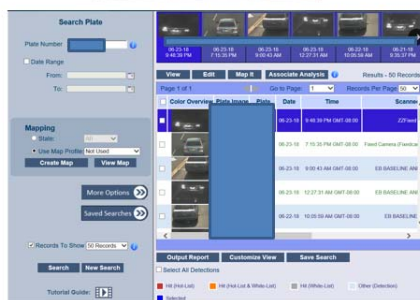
Search Plate

Plate Number

Date Range

From:

To:

06-23-18 9:46:39 PM

06-23-18 7:15:35 PM

06-23-18 9:00:43 AM

06-23-18 12:27:31 AM

06-22-18 10:05:58 AM

06-22-18 9:4

View | Edit | Map It | Associate Analysis

Results - 50 Records

Page 1 of 1

Go to Page: 1

Records Per Page 50

Color Overview | Plate Image | Plate | Date | Time | Scanner

06-23-18 | 9:46:39 PM GMT-08:00 | Z2Fixed

06-23-18 | 7:15:35 PM GMT-08:00 | Fixed Camera (Fixedca

06-23-18 | 9:00:43 AM GMT-08:00 | EB BASELINE AN

06-23-18 | 12:27:31 AM GMT-08:00 | EB BASELINE AN

06-22-18 | 10:05:58 AM GMT-08:00 | EB BASELINE AN

Mapping

State: All

Use Map Profile: Not Used

Create Map | View Map

More Options

Saved Searches

Records To Show 50 Records

Search | New Search

Tutorial Guide:

Output Report | Customize View | Save Search

Select All Detections

Hit (Hot-List) | Hit (Hot-List & White-List) | Hit (White-List) | Other (Detection)

Selected